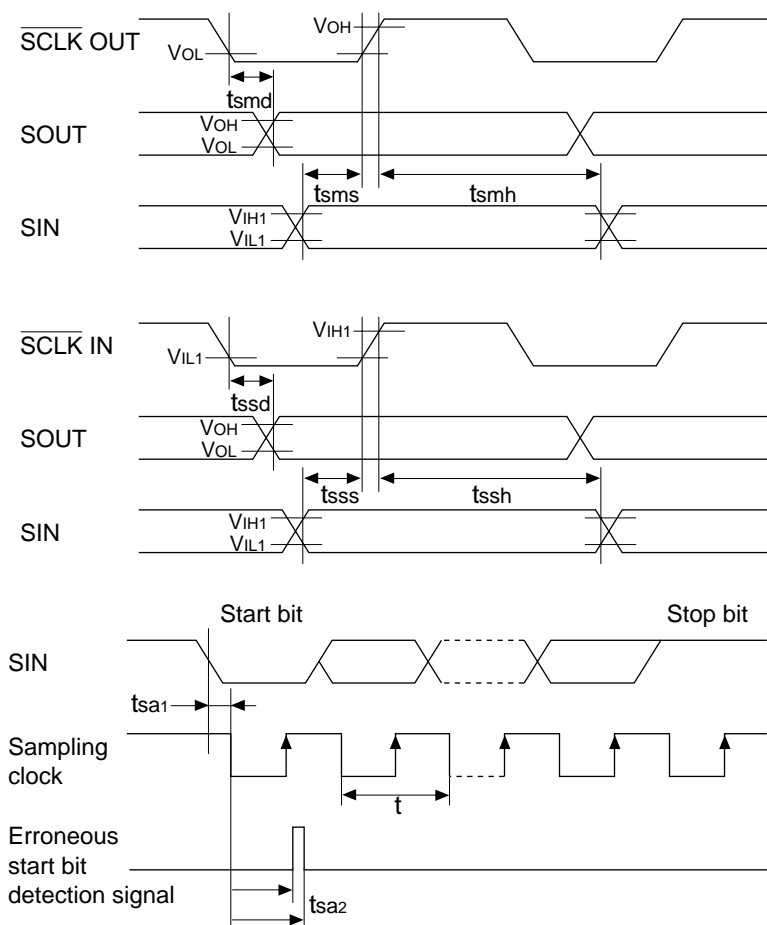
$\overline{SCLK}$ OUT
$V_{OH}$
$V_{OL}$
$t_{smd}$
SOUT
$V_{OH}$
$V_{OL}$
$t_{sms}$
$t_{smh}$
SIN
$V_{IH1}$
$V_{IL1}$

$\overline{SCLK}$ IN
$V_{IH1}$
$V_{IL1}$
$t_{ssd}$
SOUT
$V_{OH}$
$V_{OL}$
$t_{sss}$
$t_{ssh}$
SIN
$V_{IH1}$
$V_{IL1}$

Start bit
Stop bit
SIN
$t_{sa1}$
Sampling clock
t
Erroneous start bit detection signal
$t_{sa2}$